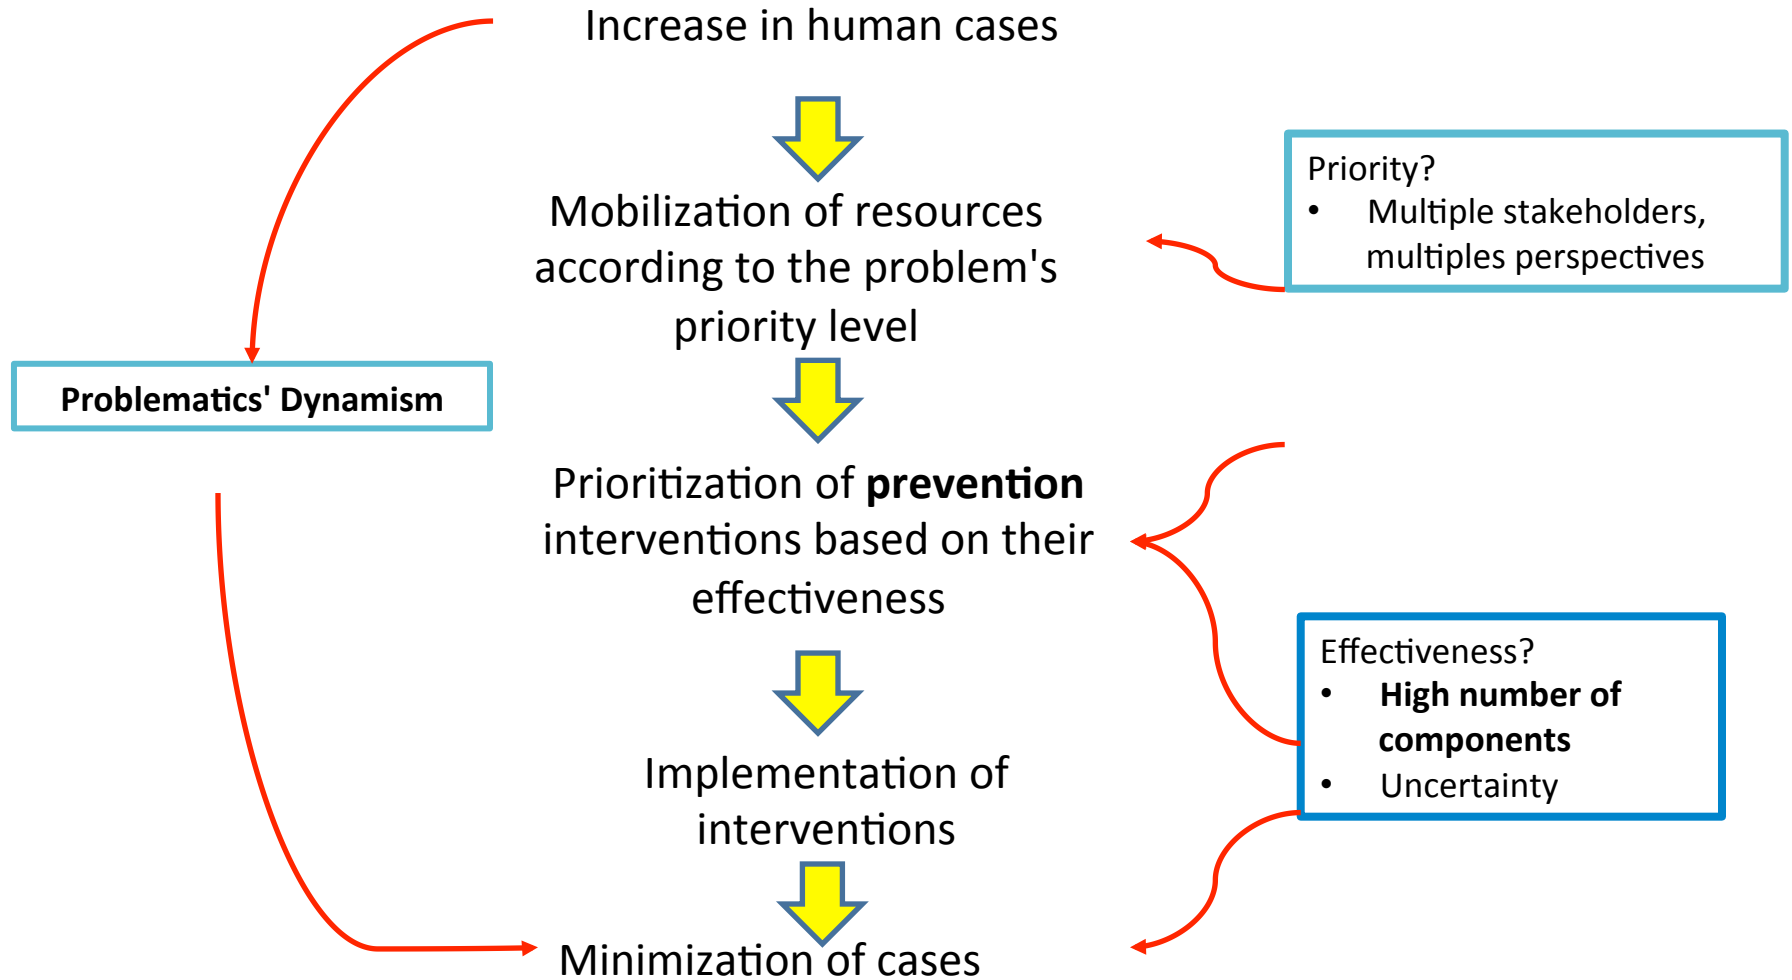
Increase in human cases

Mobilization of resources according to the problem's priority level

Priority?
• Multiple stakeholders, multiples perspectives

Problematics' Dynamism

Prioritization of **prevention** interventions based on their effectiveness

Effectiveness?
• **High number of components**
• Uncertainty

Implementation of interventions

Minimization of cases